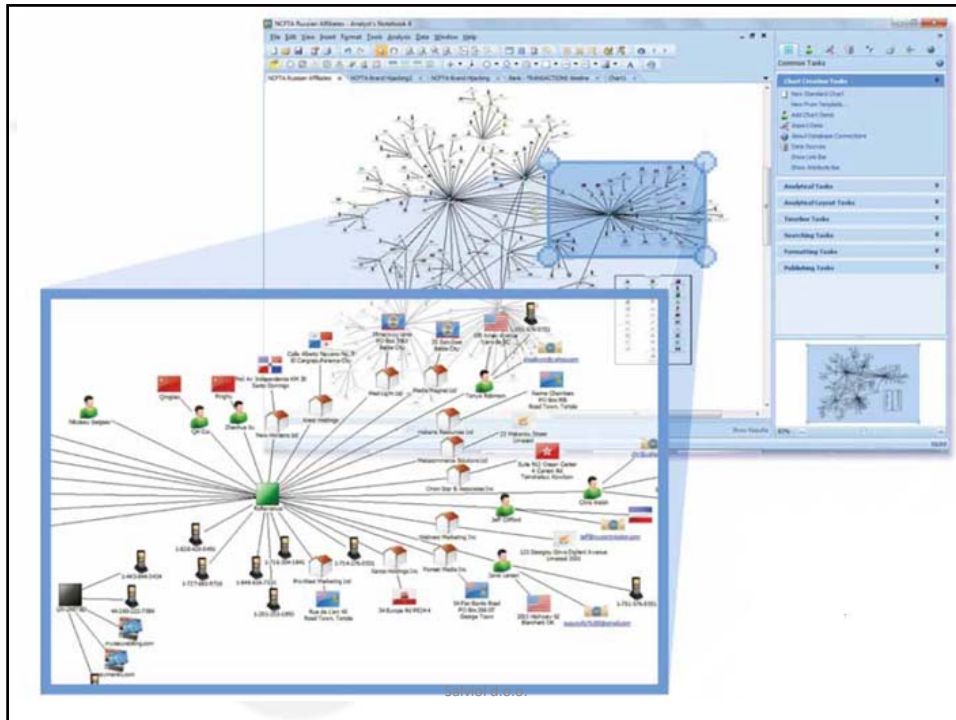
NCPTA Russian Affiliates - Analyst's Notebook 8

File Edit View Insert Format Tools Analysis Data Window Help

NCPTA Russian Affiliates | NCPTA Brand Hijacking2 | NCPTA Brand Hijacking | Bank - TRANSACTIONS timeline | Chart1

Common Tasks

Chart Creation Tasks
New Standard Chart
New From Template...
Add Chart Items
Import Data
About Database Connections
Data Sources
Show Link Bar
Show Attribute Bar

Analytical Tasks
Analytical Layout Tasks
Timeline Tasks
Searching Tasks
Formatting Tasks
Publishing Tasks

Show Results
67%

Nikolay Seigleo
Qingdao
Pingfu
QF Co.
Zhenhua Su
New Horizons ltd
Calle Alberto Navarro No. 8 El Congreso Panama City
Av. Independencia KM 30 Santo Domingo
West Holdings
Medright ltd
Media Magnet ltd
Tonye Adeniyin
Shanghai tech Bldg PO Box 7892 Belize City
25 Sea Glass Belize City
195 Arago Avenue Caracas BC
1-555-876-5752
Name Chambers PO Box 906 Road Town, Tortola
Hisham Resources ltd
Mackintosh Solutions ltd
22 Marantay Street
Suite 902 Ocean Center 5 Canton Rd Tsimshatsui Kowloon
Chen Star & Associates Inc
Chris Walsh
Jeff Clifford
Kelitenus
Wellness Marketing Inc
123 Georgia Drive Dorsett Avenue Limassol 3003
Sarah Holdings Co
Forrest Media Inc
Jane Larsen
ProMed Marketing ltd
Rue de Carr 45 Road Town, Tortola
34 Europe Rd 9824-4
34 Pan Banks Road PO Box 394 GT George Town
2921 Nichols Rd Blanchard OK
1-751-374-5321
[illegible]